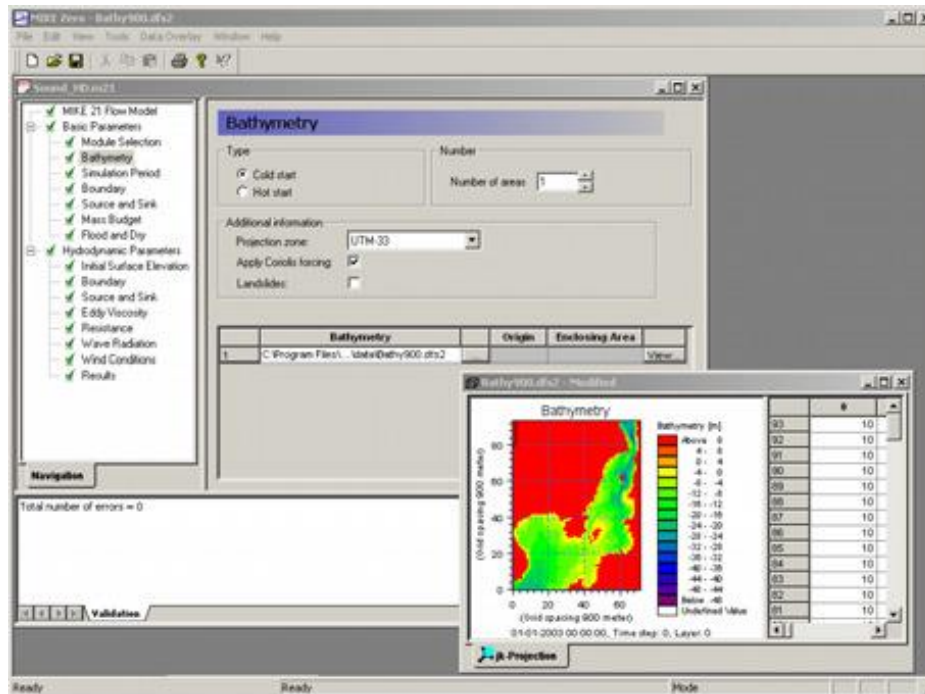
MIKE Zero - Bathy900.dfs2

File Edit View Tools Data Overlay Window Help

Sound_HD.m21

MIKE 21 Flow Model
Basic Parameters
Module Selection
Bathymetry
Simulation Period
Boundary
Source and Sink
Mass Budget
Flood and Dry
Hydrodynamic Parameters
Initial Surface Elevation
Boundary
Source and Sink
Eddy Viscosity
Resistance
Wave Radiation
Wind Conditions
Results

Navigation

Bathymetry

Type
Cold start
Hot start

Number
Number of areas: 1

Additional information
Projection zone: UTM-33
Apply Coriolis forcing:
Landslides:

| | Bathymetry | | Origin | Enclosing Area | |
|---|---|---|---|---|---|
| 1 | C:\Program Files\...\data\Bathy900.dfs2 | | | | View... |

Total number of errors = 0

Validation

Bathy900.dfs2 - Modified

Bathymetry

Bathymetry [m]
Above 8
4 - 8
0 - 4
-4 - 0
-8 - -4
-12 - -8
-16 - -12
-20 - -16
-24 - -20
-28 - -24
-32 - -28
-36 - -32
-40 - -36
-44 - -40
-48 - -44
Below -48
Undefined Value

(Grid spacing 900 meter)
(Grid spacing 900 meter)
0 20 40 60
0 20 40 60 80

01-01-2003 00:00:00, Time step: 0, Layer: 0

| | 0 |
|---|---|
| 93 | 10 |
| 92 | 10 |
| 91 | 10 |
| 90 | 10 |
| 89 | 10 |
| 88 | 10 |
| 87 | 10 |
| 86 | 10 |
| 85 | 10 |
| 84 | 10 |
| 83 | 10 |
| 82 | 10 |
| 81 | 10 |

jk-Projection

Ready    Ready    Mode